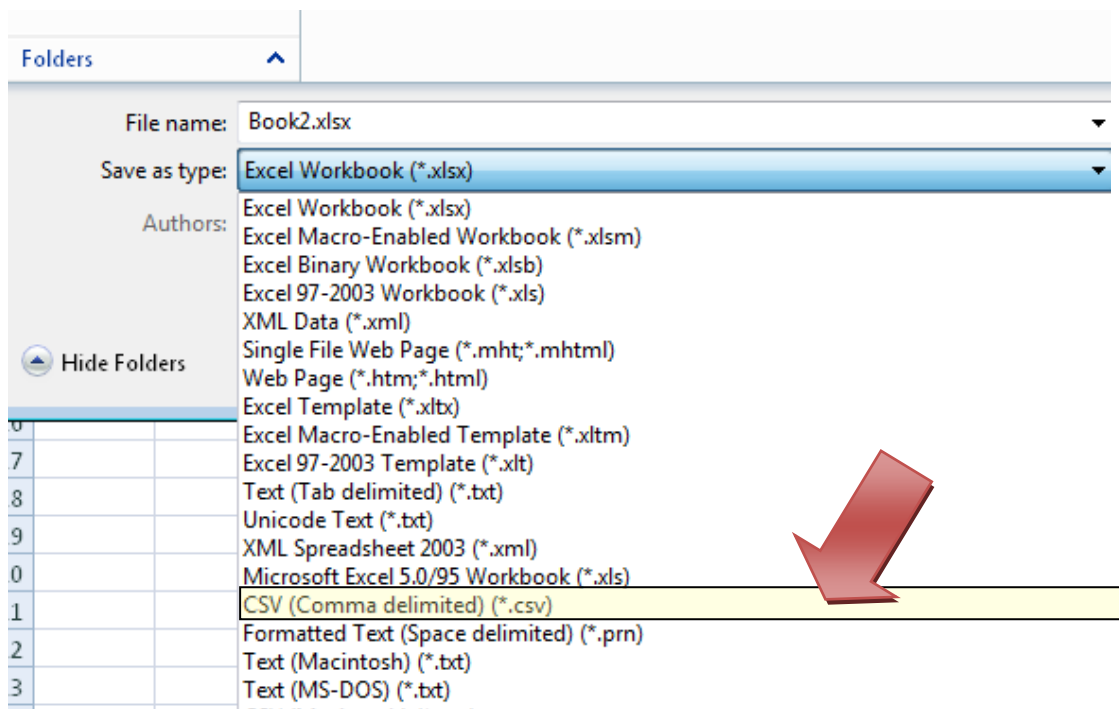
Folders

File name: Book2.xlsx

Save as type: Excel Workbook (*.xlsx)

Authors:

Hide Folders

Excel Workbook (*.xlsx)
Excel Macro-Enabled Workbook (*.xlsm)
Excel Binary Workbook (*.xlsb)
Excel 97-2003 Workbook (*.xls)
XML Data (*.xml)
Single File Web Page (*.mht;*.mhtml)
Web Page (*.htm;*.html)
Excel Template (*.xltx)
Excel Macro-Enabled Template (*.xltm)
Excel 97-2003 Template (*.xlt)
Text (Tab delimited) (*.txt)
Unicode Text (*.txt)
XML Spreadsheet 2003 (*.xml)
Microsoft Excel 5.0/95 Workbook (*.xls)
CSV (Comma delimited) (*.csv)
Formatted Text (Space delimited) (*.prn)
Text (Macintosh) (*.txt)
Text (MS-DOS) (*.txt)

6
7
8
9
0
1
2
3